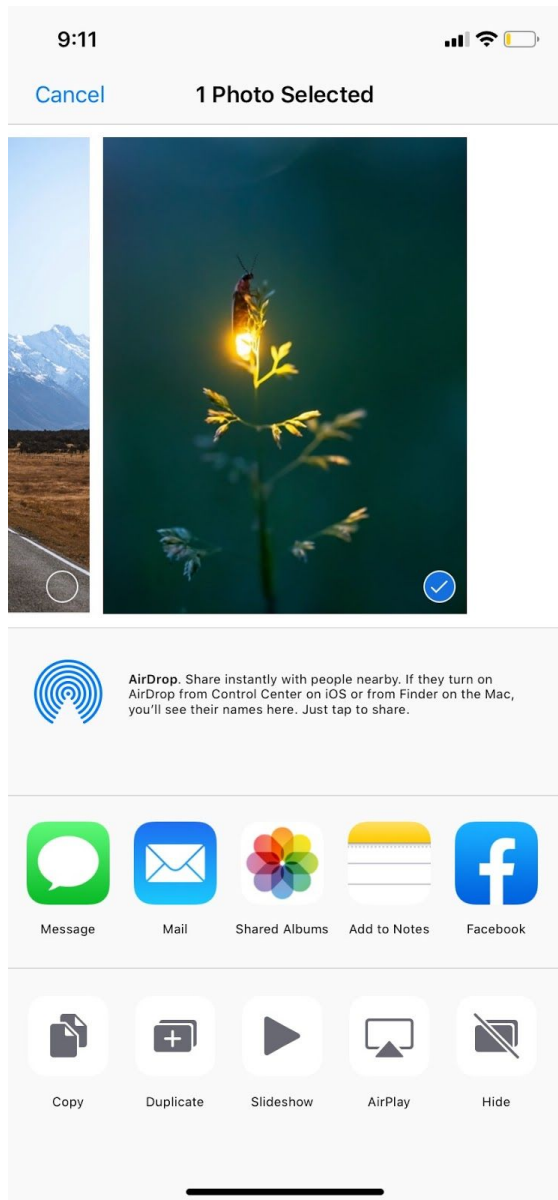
9:11

Cancel

1 Photo Selected

AirDrop. Share instantly with people nearby. If they turn on AirDrop from Control Center on iOS or from Finder on the Mac, you'll see their names here. Just tap to share.

Message

Mail

Shared Albums

Add to Notes

Facebook

Copy

Duplicate

Slideshow

AirPlay

Hide